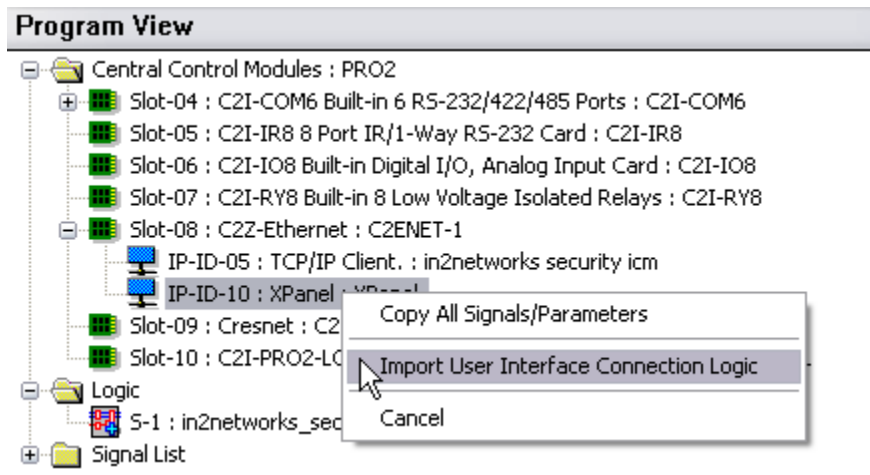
Program View

Central Control Modules : PRO2
Slot-04 : C2I-COM6 Built-in 6 RS-232/422/485 Ports : C2I-COM6
Slot-05 : C2I-IR8 8 Port IR/1-Way RS-232 Card : C2I-IR8
Slot-06 : C2I-IO8 Built-in Digital I/O, Analog Input Card : C2I-IO8
Slot-07 : C2I-RY8 Built-in 8 Low Voltage Isolated Relays : C2I-RY8
Slot-08 : C2Z-Ethernet : C2ENET-1
IP-ID-05 : TCP/IP Client. : in2networks security icm
IP-ID-10 : XPanel : XPanel
Slot-09 : Cresnet : C2
Slot-10 : C2I-PRO2-LC
Logic
S-1 : in2networks_sec
Signal List

Copy All Signals/Parameters
Import User Interface Connection Logic
Cancel